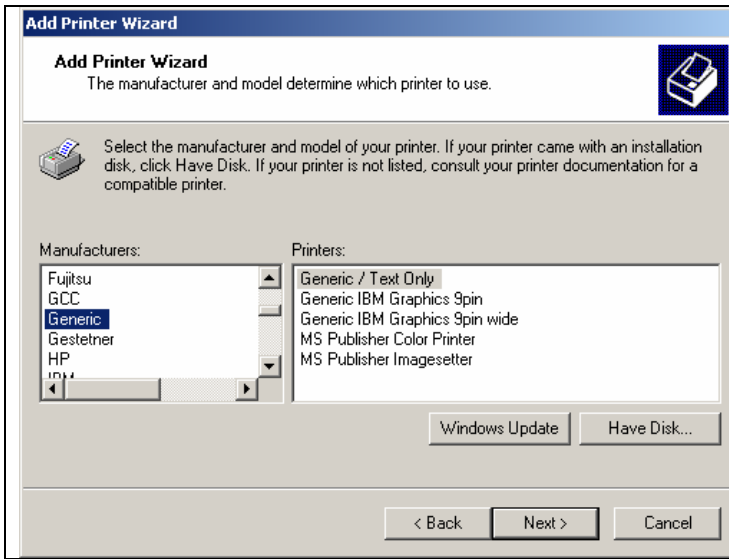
Add Printer Wizard

Add Printer Wizard
The manufacturer and model determine which printer to use.

Select the manufacturer and model of your printer. If your printer came with an installation disk, click Have Disk. If your printer is not listed, consult your printer documentation for a compatible printer.

Manufacturers:
Fujitsu
GCC
Generic
Gestetner
HP
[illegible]

Printers:
Generic / Text Only
Generic IBM Graphics 9pin
Generic IBM Graphics 9pin wide
MS Publisher Color Printer
MS Publisher Imagesetter

Windows Update
Have Disk...

< Back
Next >
Cancel